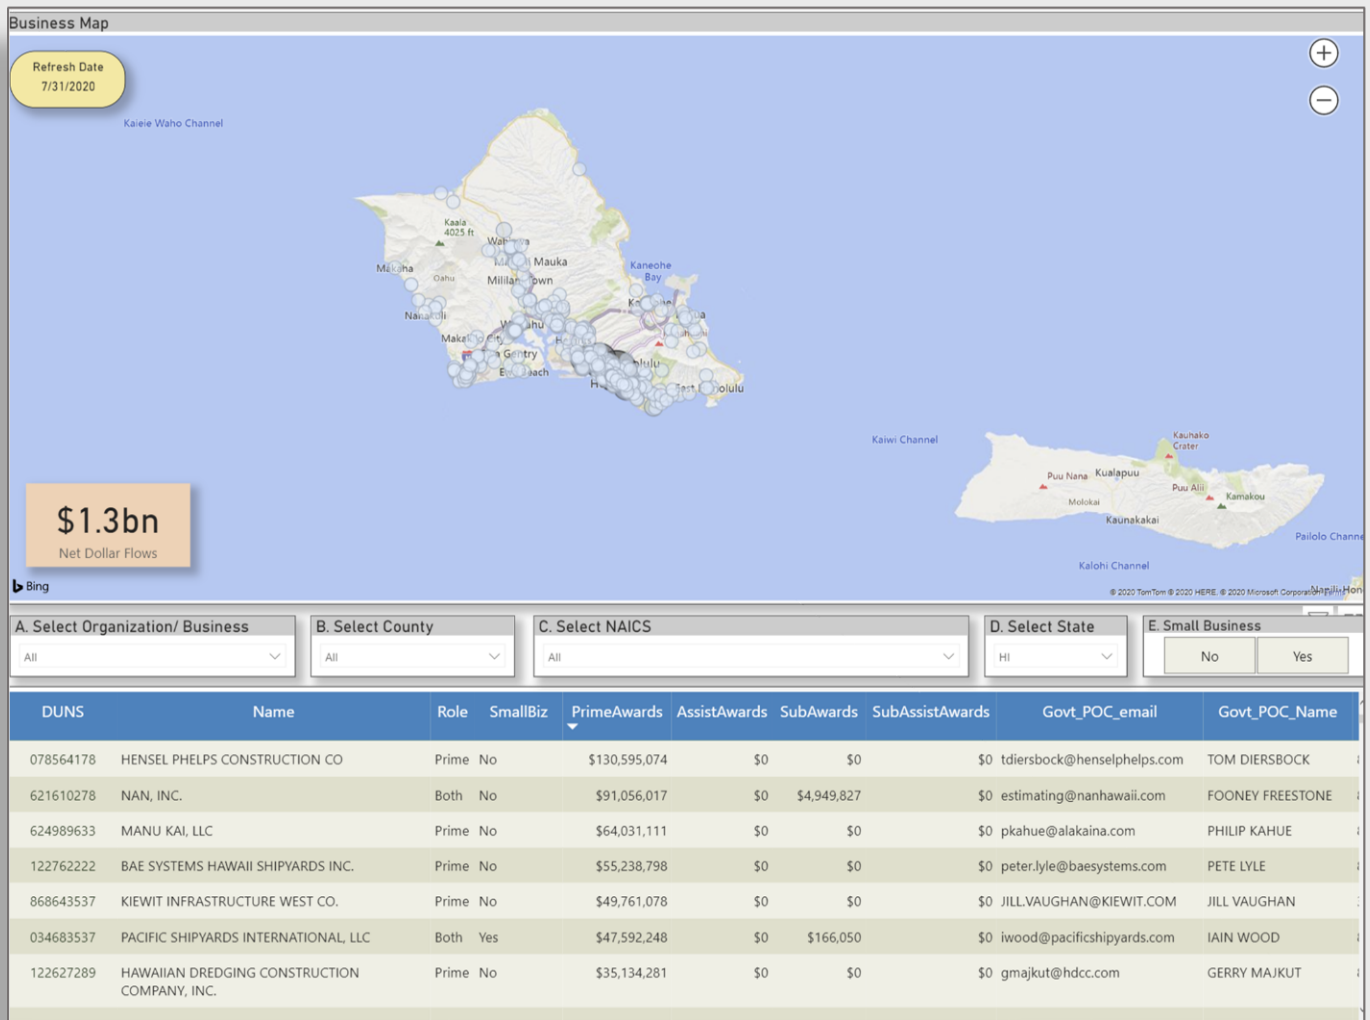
Business Map

Refresh Date
7/31/2020

Kaieie Waho Channel

Kaala 4025 ft
Wahiawa
Mauka
Makaha
Oahu
Mililani Town
Nanakuli
Makakilo City
Ewa Gentry
Ewa Beach
Kaneohe Bay
Honolulu
East Honolulu

Kaiwi Channel

Kaunakakai
Puu Nana
Kualapuu
Molokai
Kauhako Crater
Puu Alii
Kamakou
Kalohi Channel
Pailolo Channel

$1.3bn
Net Dollar Flows

Bing

© 2020 TomTom © 2020 HERE © 2020 Microsoft Corporation Terms

A. Select Organization/ Business
All

B. Select County
All

C. Select NAICS
All

D. Select State
HI

E. Small Business
No
Yes

| DUNS | Name | Role | SmallBiz | PrimeAwards | AssistAwards | SubAwards | SubAssistAwards | Govt_POC_email | Govt_POC_Name |
|---|---|---|---|---|---|---|---|---|---|
| 078564178 | HENSEL PHELPS CONSTRUCTION CO | Prime | No | $130,595,074 | $0 | $0 | $0 | tdiersbock@henselphelps.com | TOM DIERSBOCK |
| 621610278 | NAN, INC. | Both | No | $91,056,017 | $0 | $4,949,827 | $0 | estimating@nanhawaii.com | FOONEY FREESTONE |
| 624989633 | MANU KAI, LLC | Prime | No | $64,031,111 | $0 | $0 | $0 | pkahue@alakaina.com | PHILIP KAHUE |
| 122762222 | BAE SYSTEMS HAWAII SHIPYARDS INC. | Prime | No | $55,238,798 | $0 | $0 | $0 | peter.lyle@baesystems.com | PETE LYLE |
| 868643537 | KIEWIT INFRASTRUCTURE WEST CO. | Prime | No | $49,761,078 | $0 | $0 | $0 | JILL.VAUGHAN@KIEWIT.COM | JILL VAUGHAN |
| 034683537 | PACIFIC SHIPYARDS INTERNATIONAL, LLC | Both | Yes | $47,592,248 | $0 | $166,050 | $0 | iwood@pacificshipyards.com | IAIN WOOD |
| 122627289 | HAWAIIAN DREDGING CONSTRUCTION COMPANY, INC. | Prime | No | $35,134,281 | $0 | $0 | $0 | gmajkut@hdcc.com | GERRY MAJKUT |